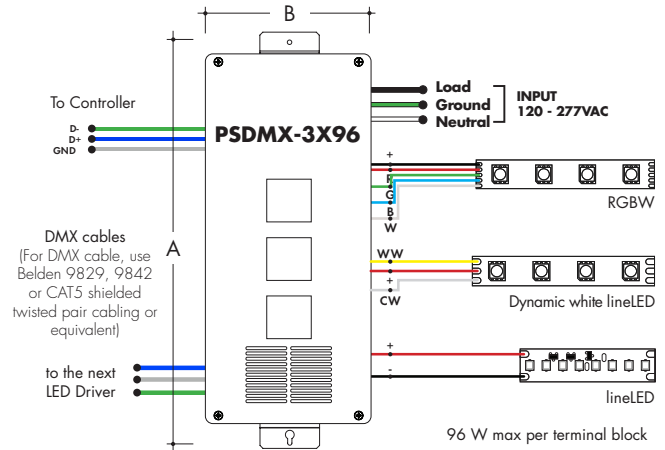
B

To Controller

D-
D+
GND

PSDMX-3X96

Load
Ground
Neutral

INPUT
120 - 277VAC

+
R
G
B
W

RGBW

A

DMX cables
(For DMX cable, use Belden 9829, 9842 or CAT5 shielded twisted pair cabling or equivalent)

WW
+
CW

Dynamic white lineLED

+
-

to the next LED Driver

lineLED

96 W max per terminal block